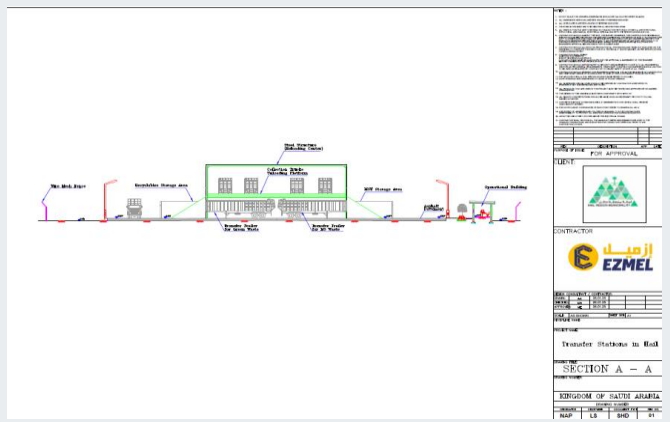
Steel Structure (Unloading Center)

Wire Mesh Fence

Recyclables Storage Area

Collection Vehicle Unloading Platform

MSW Storage Area

Operational Building

Transfer Trailer For Green Waste

Transfer Trailer For MSW Waste

FOR APPROVAL

CLIENT:

CONTRACTOR

ازميل
EZMEL

Transfer Stations in Hail

SECTION A - A

KINGDOM OF SAUDI ARABIA

| NAP | LS | SHD | 01 |